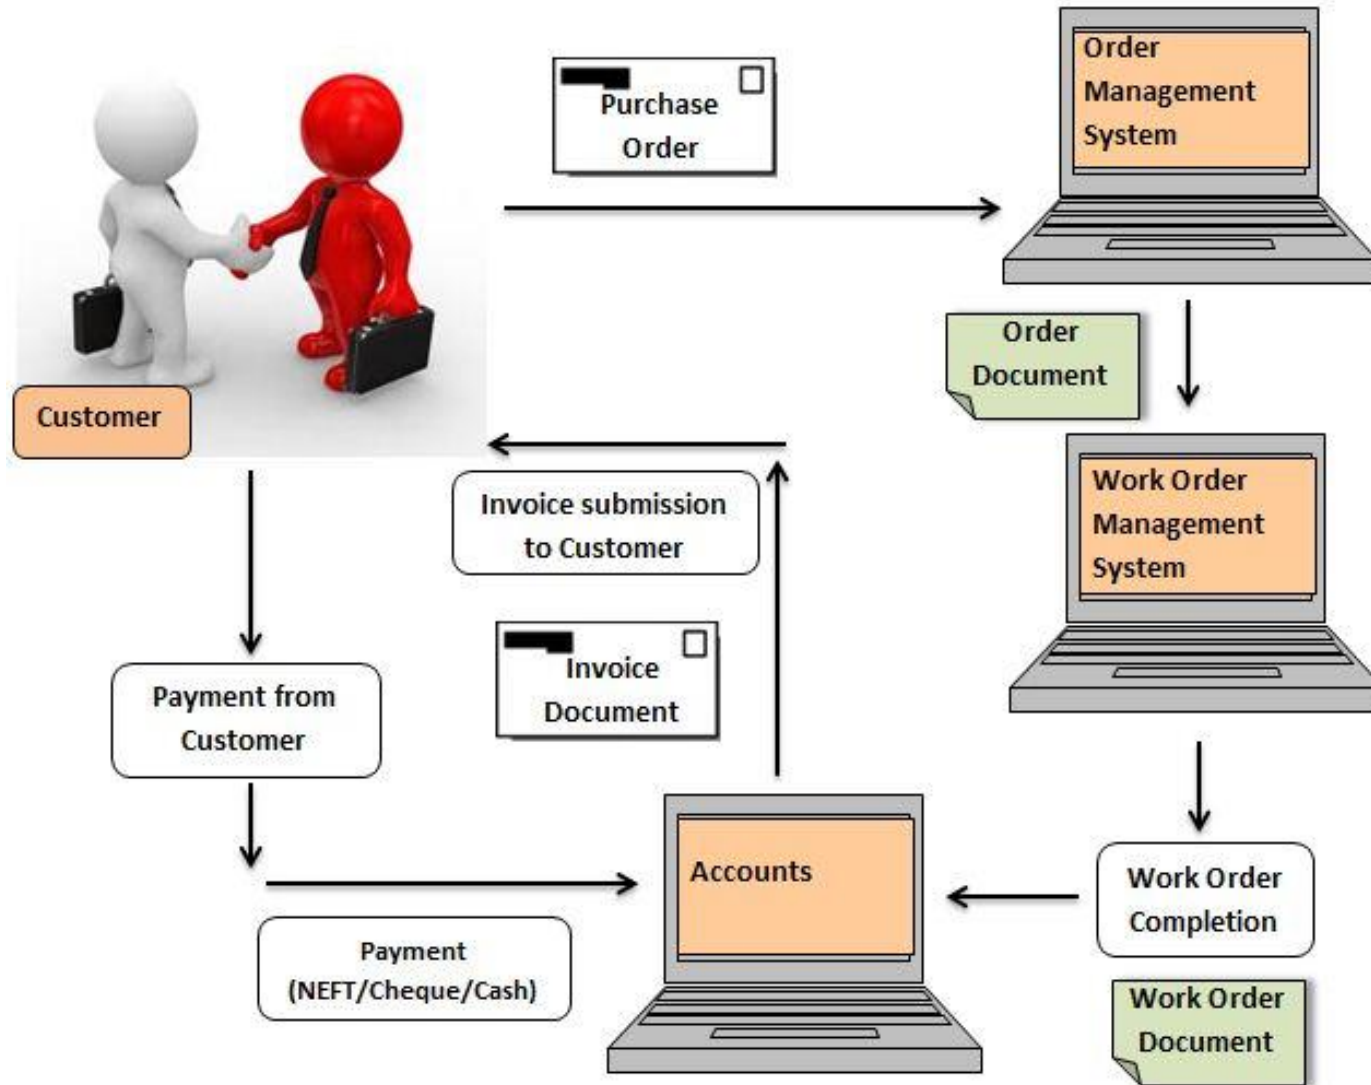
Purchase Order

Order Management System

Customer

Order Document

Invoice submission to Customer

Work Order Management System

Invoice Document

Payment from Customer

Accounts

Work Order Completion

Payment (NEFT/Cheque/Cash)

Work Order Document